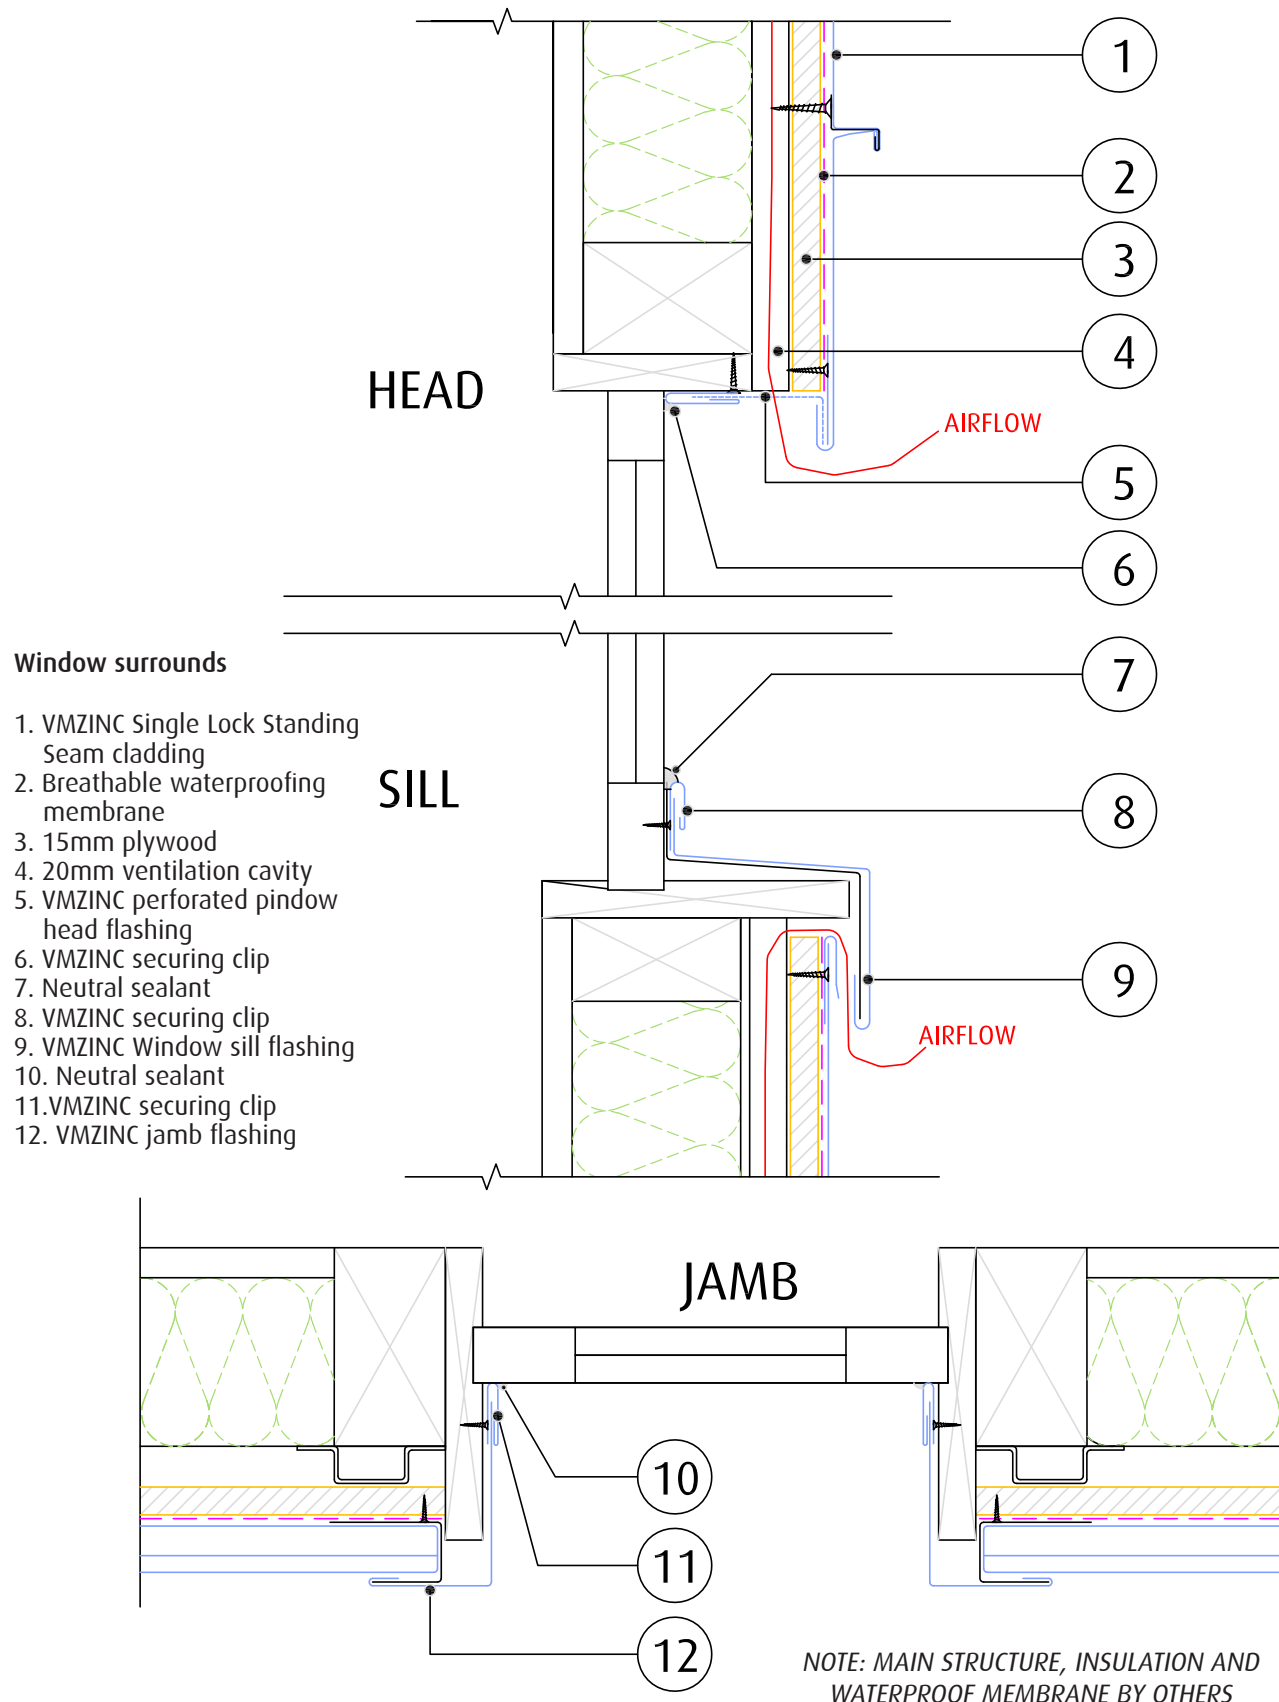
1

2

3

4

HEAD

AIRFLOW

5

6

Window surrounds

1. VMZINC Single Lock Standing Seam cladding
2. Breathable waterproofing membrane
3. 15mm plywood
4. 20mm ventilation cavity
5. VMZINC perforated pindow head flashing
6. VMZINC securing clip
7. Neutral sealant
8. VMZINC securing clip
9. VMZINC Window sill flashing
10. Neutral sealant
11.VMZINC securing clip
12. VMZINC jamb flashing

7

SILL

8

9

AIRFLOW

JAMB

10

11

12

NOTE: MAIN STRUCTURE, INSULATION AND WATERPROOF MEMBRANE BY OTHERS